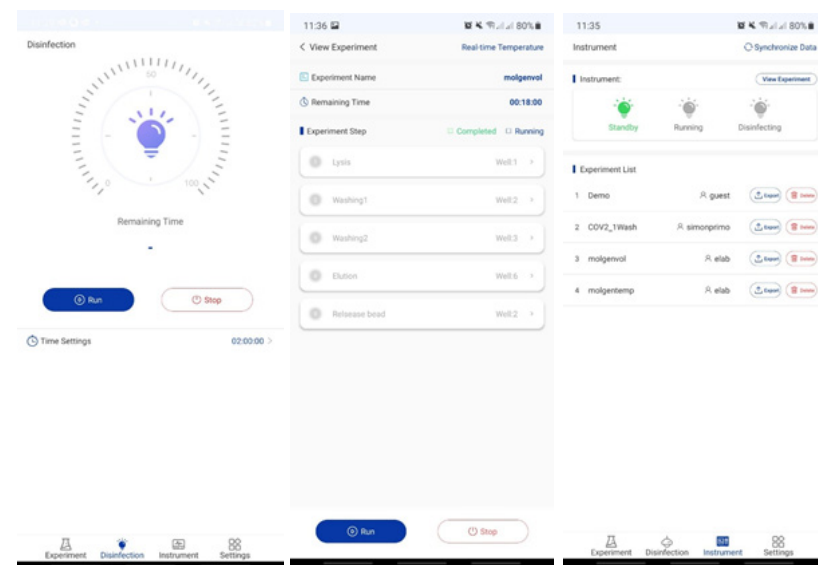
Disinfection

50

0

100

Remaining Time

-

Run

Stop

Time Settings 02:00:00 >

Experiment Disinfection Instrument Settings

11:36 80%

< View Experiment Real-time Temperature

Experiment Name molgenvol

Remaining Time 00:18:00

Experiment Step Completed Running

Lysis Well:1 >

Washing1 Well:2 >

Washing2 Well:3 >

Elution Well:6 >

Relasease bead Well:2 >

Run

Stop

11:35 80%

Instrument Synchronize Data

Instrument: View Experiment

Standby Running Disinfecting

Experiment List

1 Demo guest Export Delete

2 COV2_1Wash simonprimo Export Delete

3 molgenvol elab Export Delete

4 molgentemp elab Export Delete

Experiment Disinfection Instrument Settings